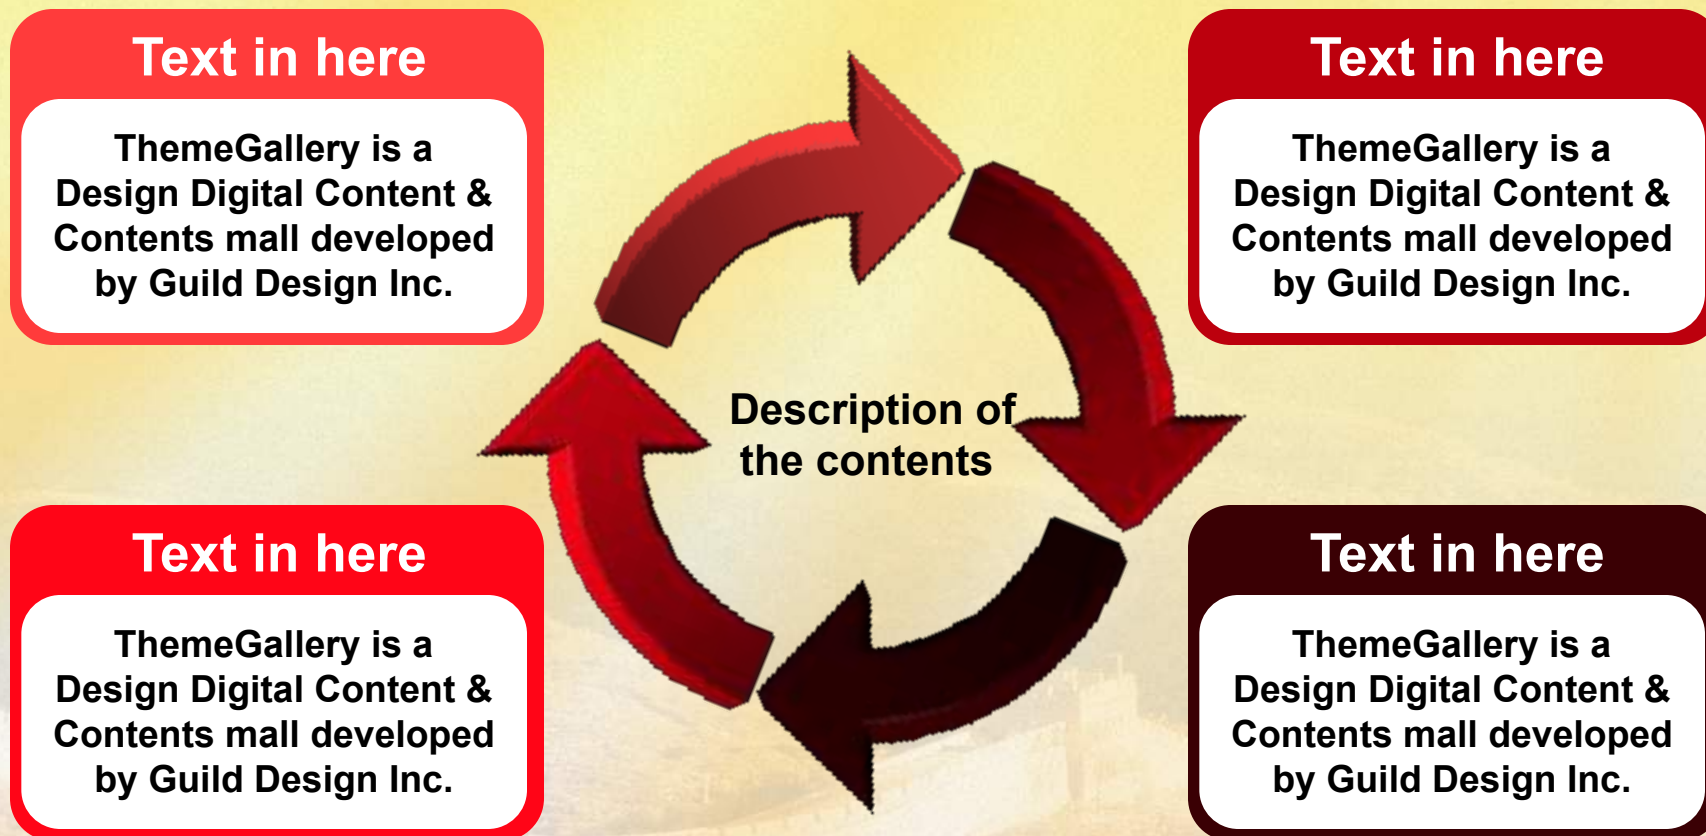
Text in here

ThemeGallery is a Design Digital Content & Contents mall developed by Guild Design Inc.

Text in here

ThemeGallery is a Design Digital Content & Contents mall developed by Guild Design Inc.

Description of the contents

Text in here

ThemeGallery is a Design Digital Content & Contents mall developed by Guild Design Inc.

Text in here

ThemeGallery is a Design Digital Content & Contents mall developed by Guild Design Inc.